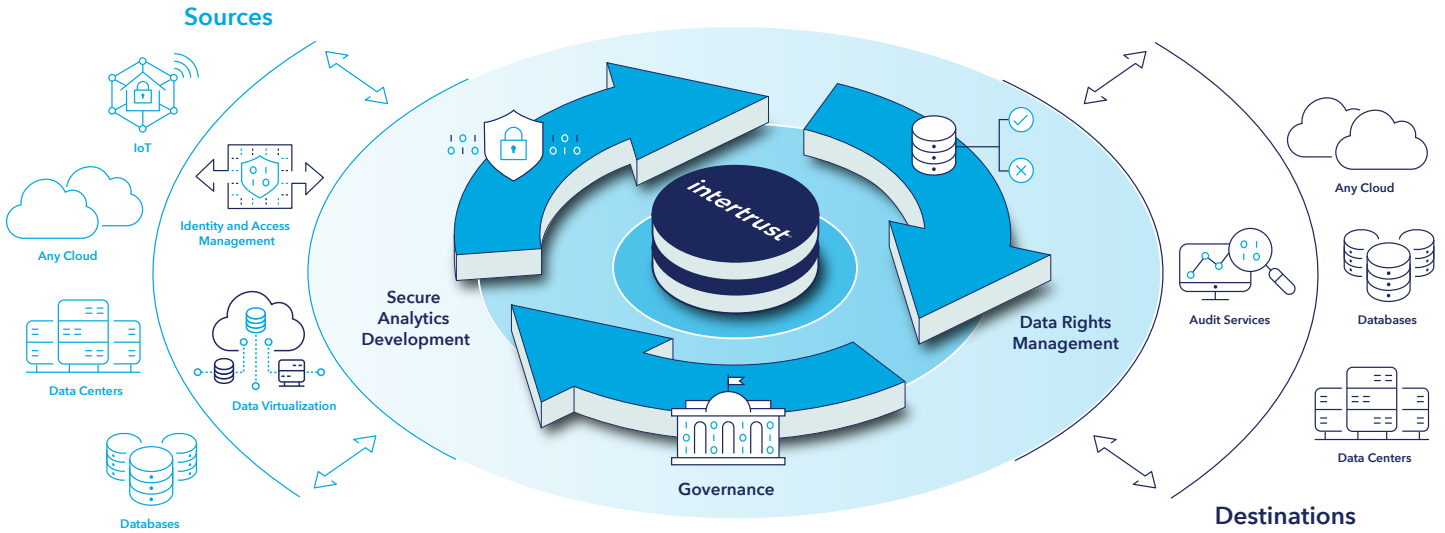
Sources

IoT

Identity and Access Management

Any Cloud

Data Centers

Data Virtualization

Databases

intertrust

Secure Analytics Development

Data Rights Management

Governance

Any Cloud

Audit Services

Databases

Data Centers

Destinations